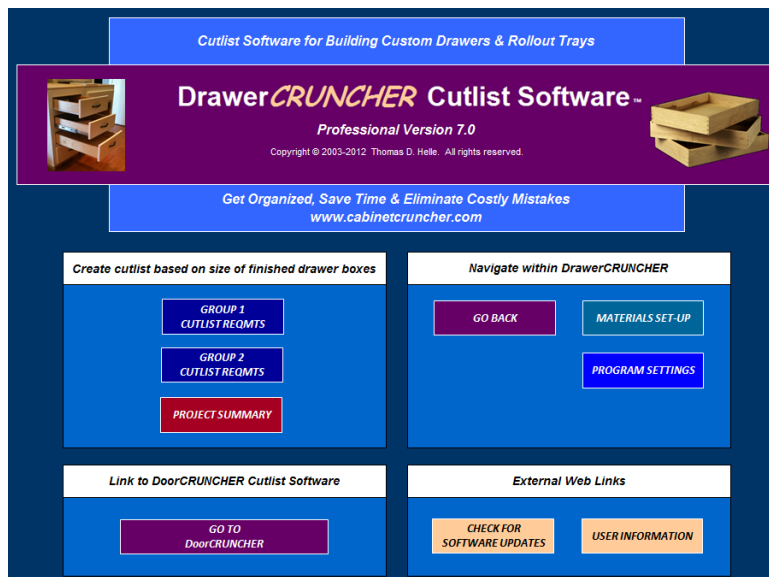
Cutlist Software for Building Custom Drawers & Rollout Trays

DrawerCRUNCHER Cutlist Software™

Professional Version 7.0

Copyright © 2003-2012 Thomas D. Helle. All rights reserved.

Get Organized, Save Time & Eliminate Costly Mistakes
www.cabinetcruncher.com

Create cutlist based on size of finished drawer boxes

GROUP 1
CUTLIST REQMTS

GROUP 2
CUTLIST REQMTS

PROJECT SUMMARY

Navigate within DrawerCRUNCHER

GO BACK

MATERIALS SET-UP

PROGRAM SETTINGS

Link to DoorCRUNCHER Cutlist Software

GO TO
DoorCRUNCHER

External Web Links

CHECK FOR
SOFTWARE UPDATES

USER INFORMATION